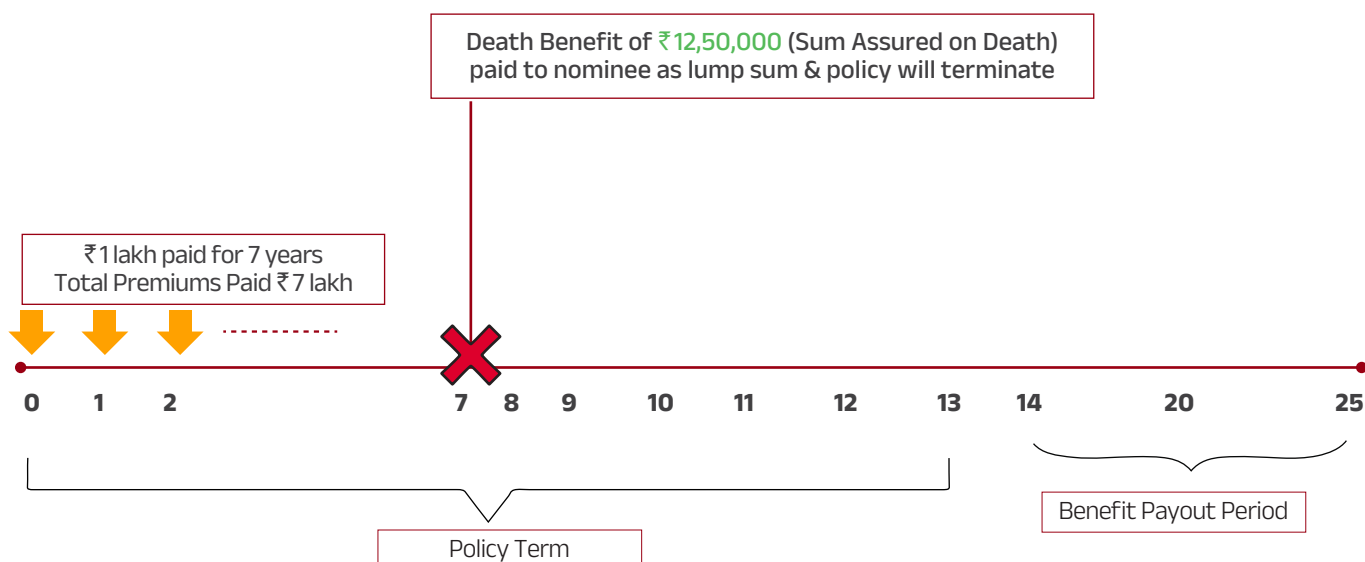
Death Benefit of ₹12,50,000 (Sum Assured on Death) paid to nominee as lump sum & policy will terminate

₹1 lakh paid for 7 years
Total Premiums Paid ₹7 lakh

0 1 2 7 8 9 10 11 12 13 14 20 25

Benefit Payout Period

Policy Term